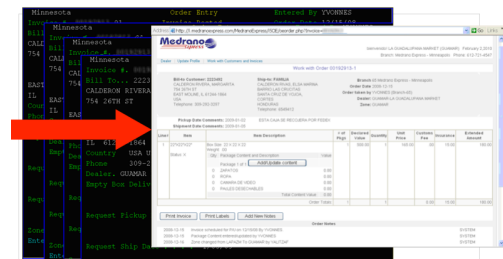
Minnesota
Order Entry
Entered By YVONNES
Invoice # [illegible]
Invoice Posted
Minnesota
CALE
Invoice #.
754
Bill To...
CALDERON RIVERA
754 26TH ST
EAST
IL
Phon
Emp
EAST
IL
Country USA
Phone 309-2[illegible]
Dealer. GUAMAR
Empty Box Deliv
Request Pickup
Request Ship D
Zone
Ente
Zone
Ente
Ente
http://l.medranoexpress.com/MedranoExpress/ISE/order.php?invoice=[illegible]
Medrano Express
Work with Order 0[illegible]
Bill-to Customer: 2223482
CALDERON RIVERA, MARGARITA
754 26TH ST
EAST MOLINE, IL 61244-1864
USA
Telephone: 309-2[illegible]
Ship-to: FAMILIA
CALDERON RIVERA, ELSA MARINA
SANTA CRUZ DE YOJOA
CORTES
HONDURAS
Telephone: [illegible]
Branch: Medrano Express - Minneapolis
Order Date: 2009-12-15
Order taken by: YVONNES
Dealer: GUAMAR LA GUADALUPANA MARKET
Pickup Date Comments: 2009-12-11
Shipment Date Comments: 2009-12-15
Line #
Item Number
Item Description
# of Pkgs
Declared Value
Quantity
Unit Price
Custom Fee
Insurance
Extended Amount
Package Content and Description
Add/Update content
Total Content Value
Print Invoice
Print Labels
Add New Notes
Order Notes
SYSTEM
SYSTEM
SYSTEM